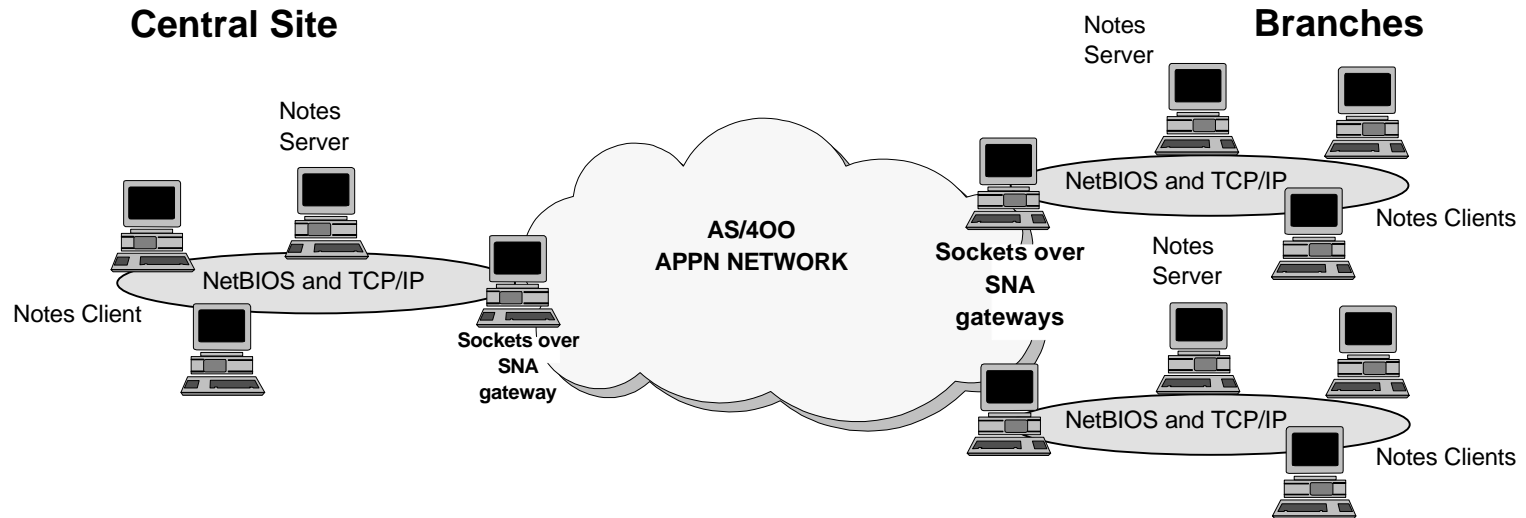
Central Site

Branches

Notes Server

Notes Server

NetBIOS and TCP/IP

Notes Clients

NetBIOS and TCP/IP

Notes Client

AS/4OO APPN NETWORK

Sockets over SNA gateway

Sockets over SNA gateways

Notes Server

NetBIOS and TCP/IP

Notes Clients